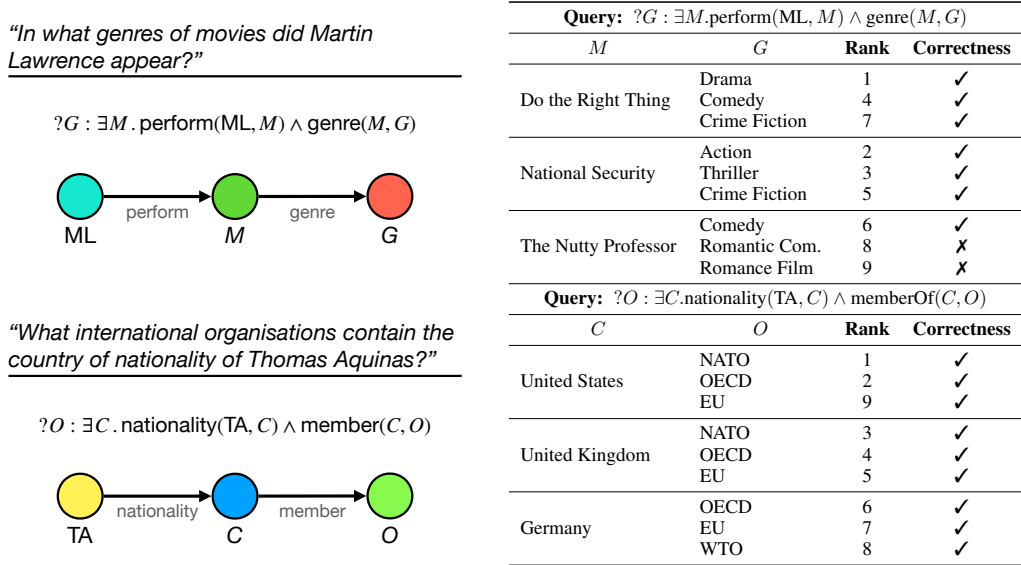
"In what genres of movies did Martin Lawrence appear?"

$?G : \exists M . \text{perform}(\text{ML}, M) \wedge \text{genre}(M, G)$

ML
perform
$M$
genre
$G$

"What international organisations contain the country of nationality of Thomas Aquinas?"

$?O : \exists C . \text{nationality}(\text{TA}, C) \wedge \text{member}(C, O)$

TA
nationality
$C$
member
$O$

**Query:** $?G : \exists M.\text{perform}(\text{ML}, M) \wedge \text{genre}(M, G)$

| $M$ | $G$ | Rank | Correctness |
|---|---|---|---|
| Do the Right Thing | Drama | 1 | ✓ |
| | Comedy | 4 | ✓ |
| | Crime Fiction | 7 | ✓ |
| National Security | Action | 2 | ✓ |
| | Thriller | 3 | ✓ |
| | Crime Fiction | 5 | ✓ |
| The Nutty Professor | Comedy | 6 | ✓ |
| | Romantic Com. | 8 | ✗ |
| | Romance Film | 9 | ✗ |

**Query:** $?O : \exists C.\text{nationality}(\text{TA}, C) \wedge \text{memberOf}(C, O)$

| $C$ | $O$ | Rank | Correctness |
|---|---|---|---|
| United States | NATO | 1 | ✓ |
| | OECD | 2 | ✓ |
| | EU | 9 | ✓ |
| United Kingdom | NATO | 3 | ✓ |
| | OECD | 4 | ✓ |
| | EU | 5 | ✓ |
| Germany | OECD | 6 | ✓ |
| | EU | 7 | ✓ |
| | WTO | 8 | ✓ |